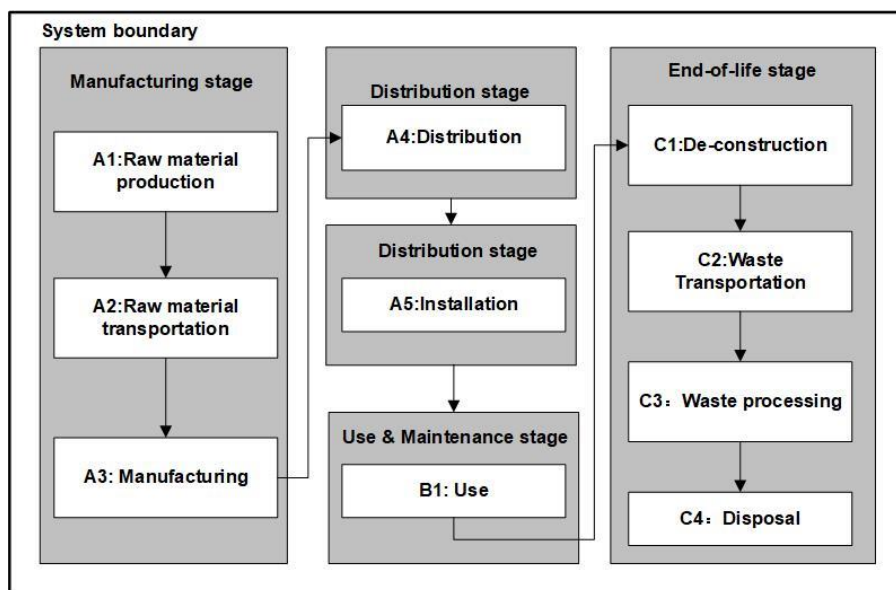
System boundary

Manufacturing stage

A1:Raw material production

A2:Raw material transportation

A3: Manufacturing

Distribution stage

A4:Distribution

Distribution stage

A5:Installation

Use & Maintenance stage

B1: Use

End-of-life stage

C1:De-construction

C2:Waste Transportation

C3：Waste processing

C4：Disposal